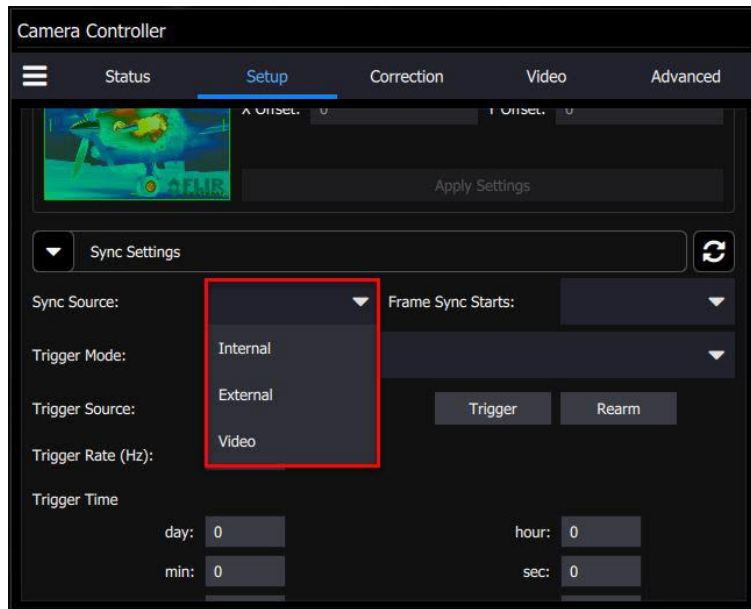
Camera Controller

Status Setup Correction Video Advanced

X Offset: 0 Y Offset: 0

FLIR

Apply Settings

Sync Settings

Sync Source:

Frame Sync Starts:

Trigger Mode:

Internal

External

Video

Trigger Source:

Trigger

Rearm

Trigger Rate (Hz):

Trigger Time

day: 0

hour: 0

min: 0

sec: 0